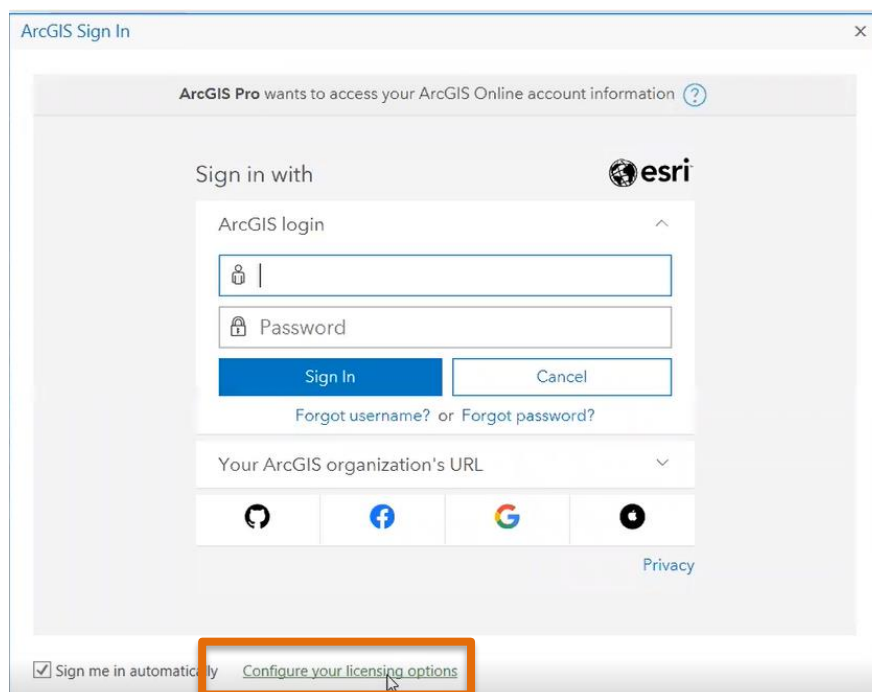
ArcGIS Sign In

×

ArcGIS Pro wants to access your ArcGIS Online account information ?

Sign in with

esri

ArcGIS login

Password

Sign In

Cancel

Forgot username? or Forgot password?

Your ArcGIS organization's URL

Privacy

Sign me in automatically

Configure your licensing options